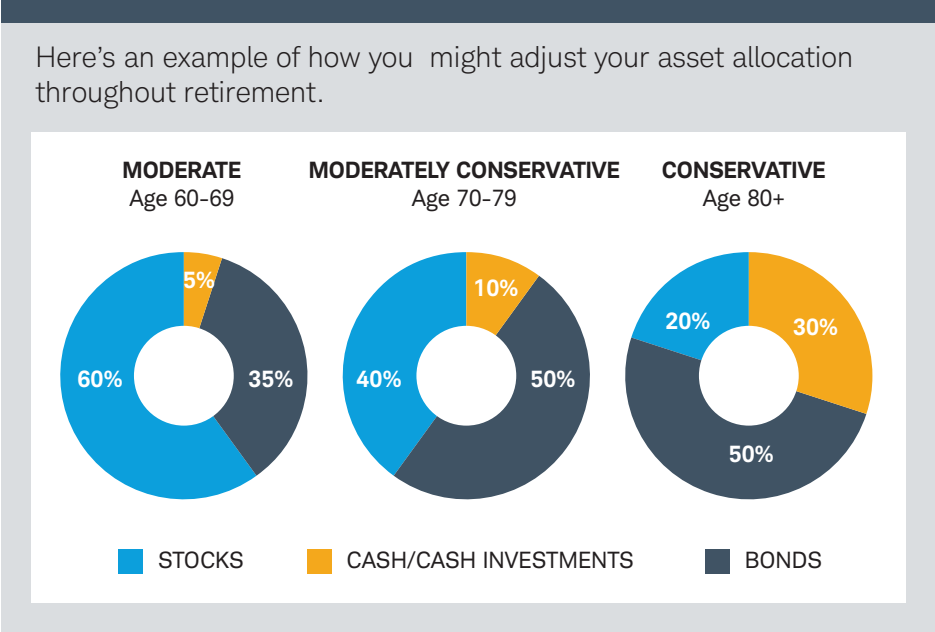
Here's an example of how you might adjust your asset allocation throughout retirement.

MODERATE
Age 60-69

5%
35%
60%

MODERATELY CONSERVATIVE
Age 70-79

10%
50%
40%

CONSERVATIVE
Age 80+

20%
30%
50%

STOCKS
CASH/CASH INVESTMENTS
BONDS